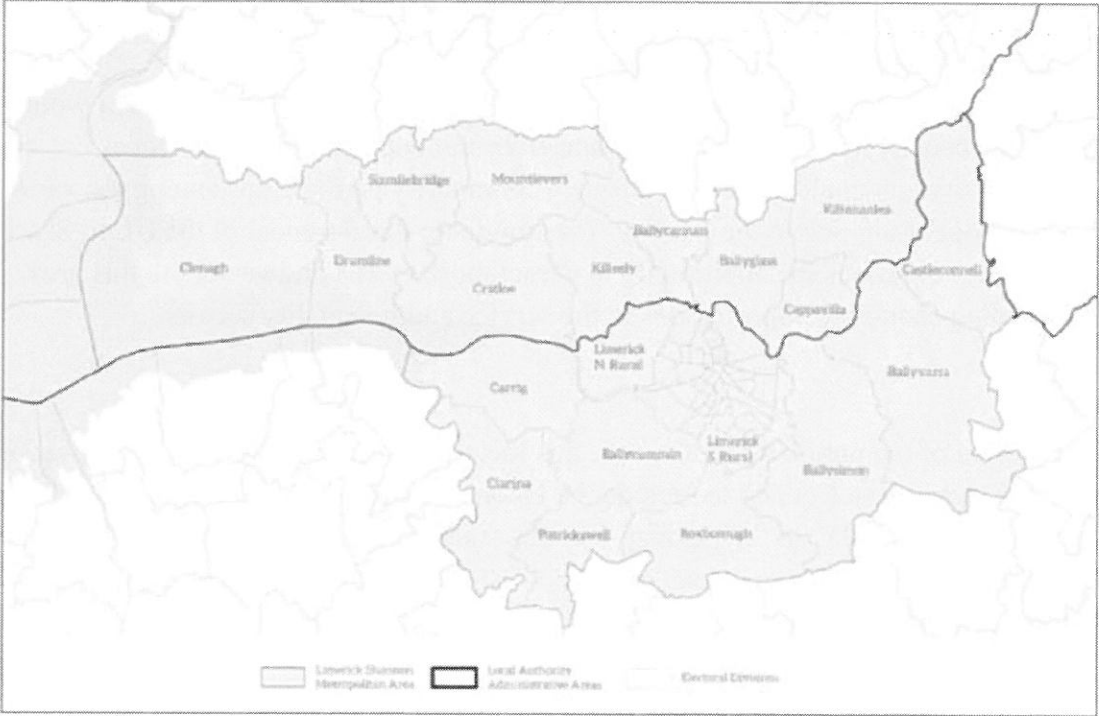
Sixmilebridge
Mountievers
Ballycannan
Kilteenanlea
Clonagh
Drumline
Cratloe
Killeely
Ballyglass
Castleconnell
Cappavilla
Limerick N Rural
Ballysimon
Carrig
Ballycummin
Limerick S Rural
Ballyvarra
Clarina
Patrickswell
Roxborough

Limerick Shannon Metropolitan Area
Local Authority Administrative Areas
Electoral Divisions